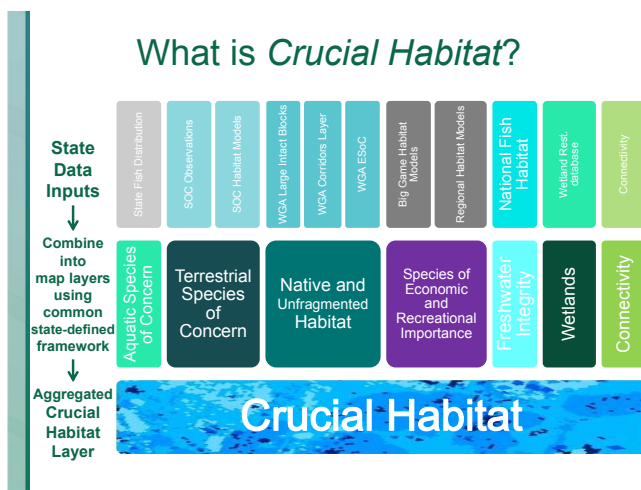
What is *Crucial Habitat*?

State Data Inputs

↓

Combine into map layers using common state-defined framework

↓

Aggregated Crucial Habitat Layer

State Fish Distribution

SOC Observations

SOC Habitat Models

WGA Large Intact Blocks

WGA Corridors Layer

WGA ESoC

Big Game Habitat Models

Regional Habitat Models

National Fish Habitat

Wetland Rest. database

Connectivity

Aquatic Species of Concern

Terrestrial Species of Concern

Native and Unfragmented Habitat

Species of Economic and Recreational Importance

Freshwater Integrity

Wetlands

Connectivity

Crucial Habitat